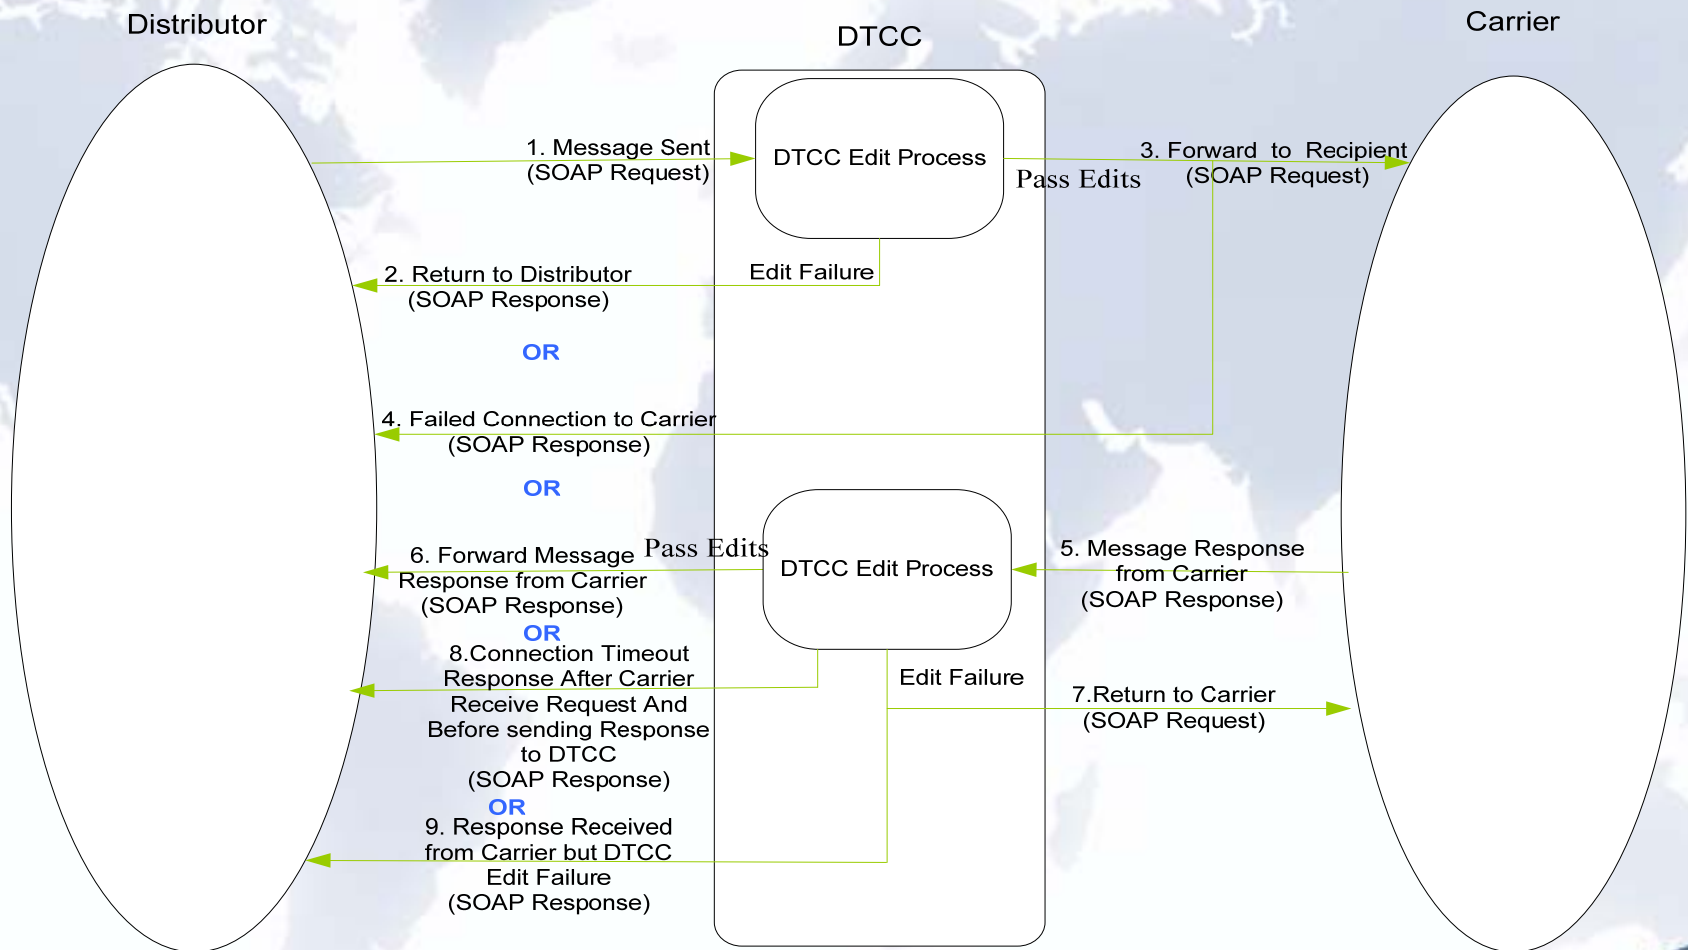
Distributor

DTCC

Carrier

1. Message Sent
(SOAP Request)

DTCC Edit Process

Pass Edits

3. Forward to Recipient
(SOAP Request)

Edit Failure

2. Return to Distributor
(SOAP Response)

OR

4. Failed Connection to Carrier
(SOAP Response)

OR

6. Forward Message
Response from Carrier
(SOAP Response)

Pass Edits

DTCC Edit Process

5. Message Response
from Carrier
(SOAP Response)

OR

8.Connection Timeout
Response After Carrier
Receive Request And
Before sending Response
to DTCC
(SOAP Response)

Edit Failure

7.Return to Carrier
(SOAP Request)

OR

9. Response Received
from Carrier but DTCC
Edit Failure
(SOAP Response)